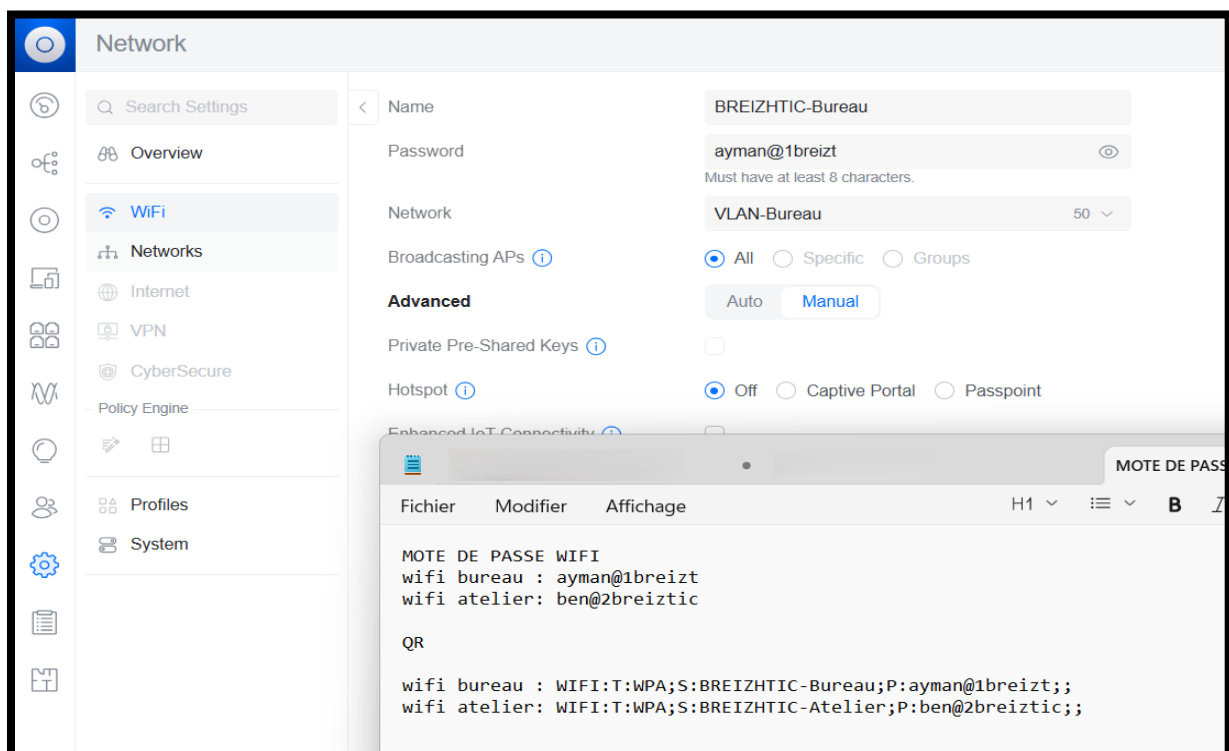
Network

Search Settings

Overview

WiFi

Networks

Internet

VPN

CyberSecure

Policy Engine

Profiles

System

Name BREIZHTIC-Bureau

Password ayman@1breizt

Must have at least 8 characters.

Network VLAN-Bureau 50

Broadcasting APs All Specific Groups

Advanced Auto Manual

Private Pre-Shared Keys

Hotspot Off Captive Portal Passpoint

Enhanced IoT Connectivity

MOTE DE PASS

Fichier Modifier Affichage H1 B

MOTE DE PASSE WIFI
wifi bureau : ayman@1breizt
wifi atelier: ben@2breiztic

QR

wifi bureau : WIFI:T:WPA;S:BREIZHTIC-Bureau;P:ayman@1breizt;;
wifi atelier: WIFI:T:WPA;S:BREIZHTIC-Atelier;P:ben@2breiztic;;